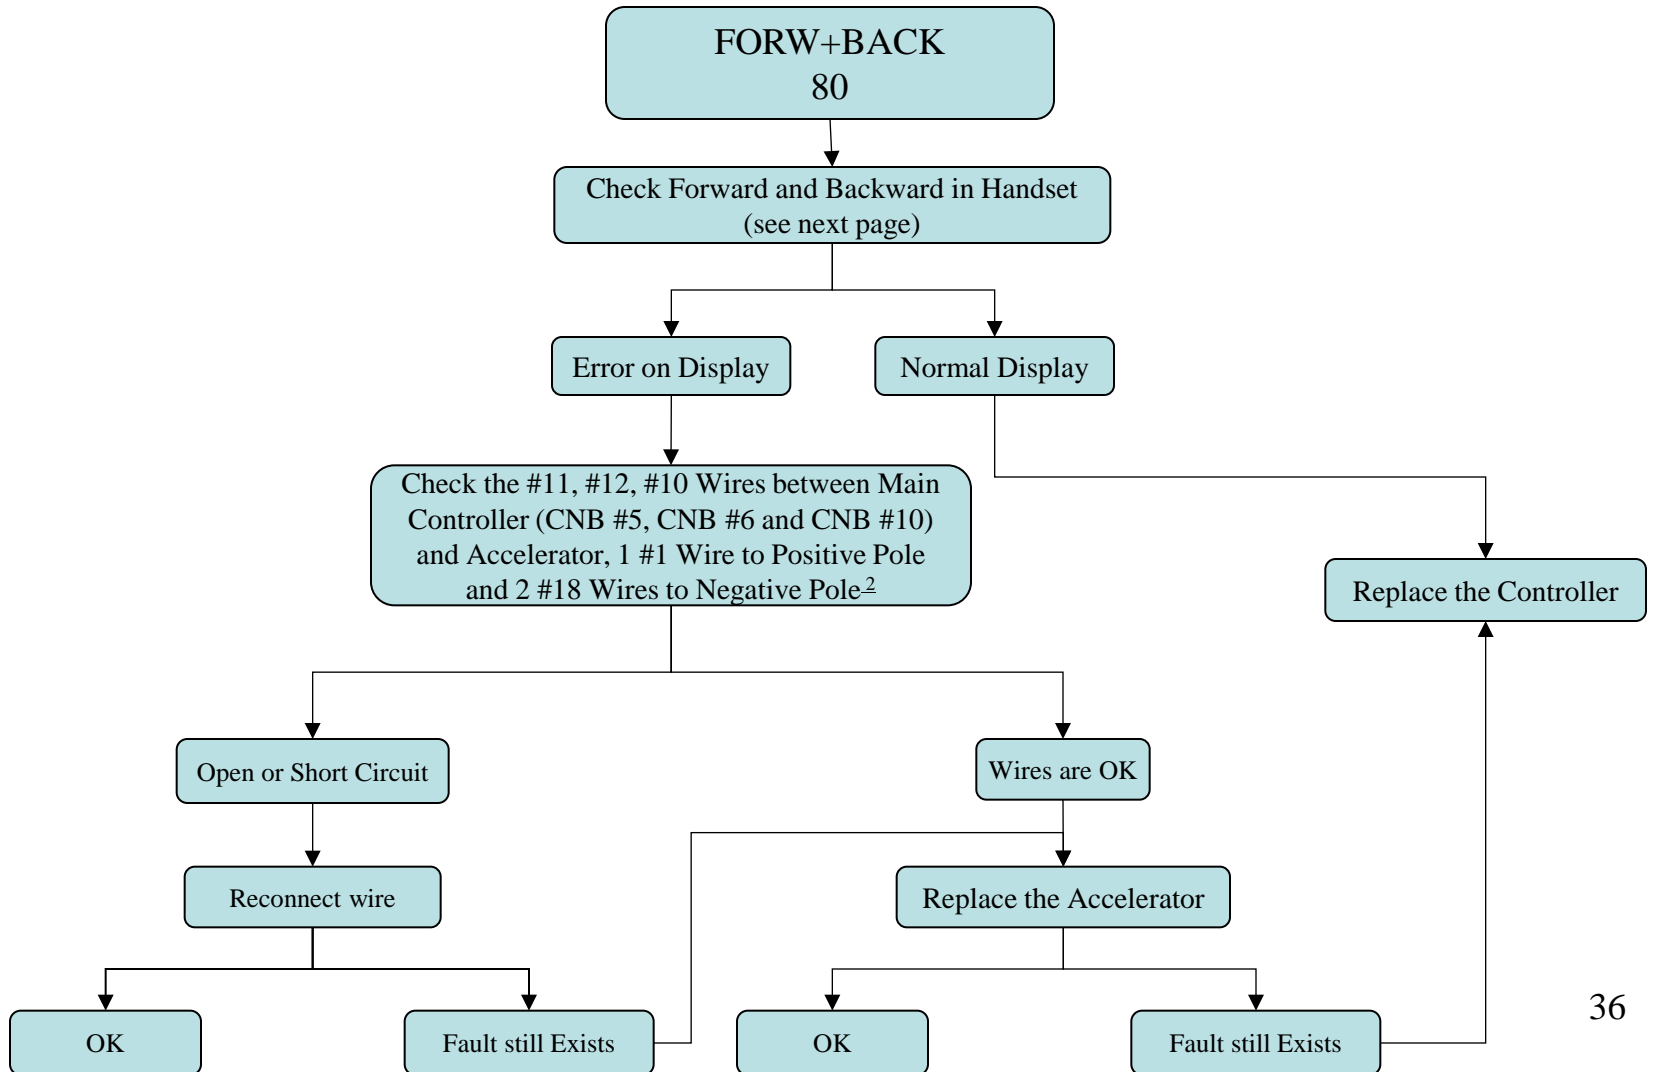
FORW+BACK
80

Check Forward and Backward in Handset (see next page)

Error on Display

Normal Display

Check the #11, #12, #10 Wires between Main Controller (CNB #5, CNB #6 and CNB #10) and Accelerator, 1 #1 Wire to Positive Pole and 2 #18 Wires to Negative Pole$^2$

Replace the Controller

Open or Short Circuit

Wires are OK

Reconnect wire

Replace the Accelerator

OK

Fault still Exists

OK

Fault still Exists

36